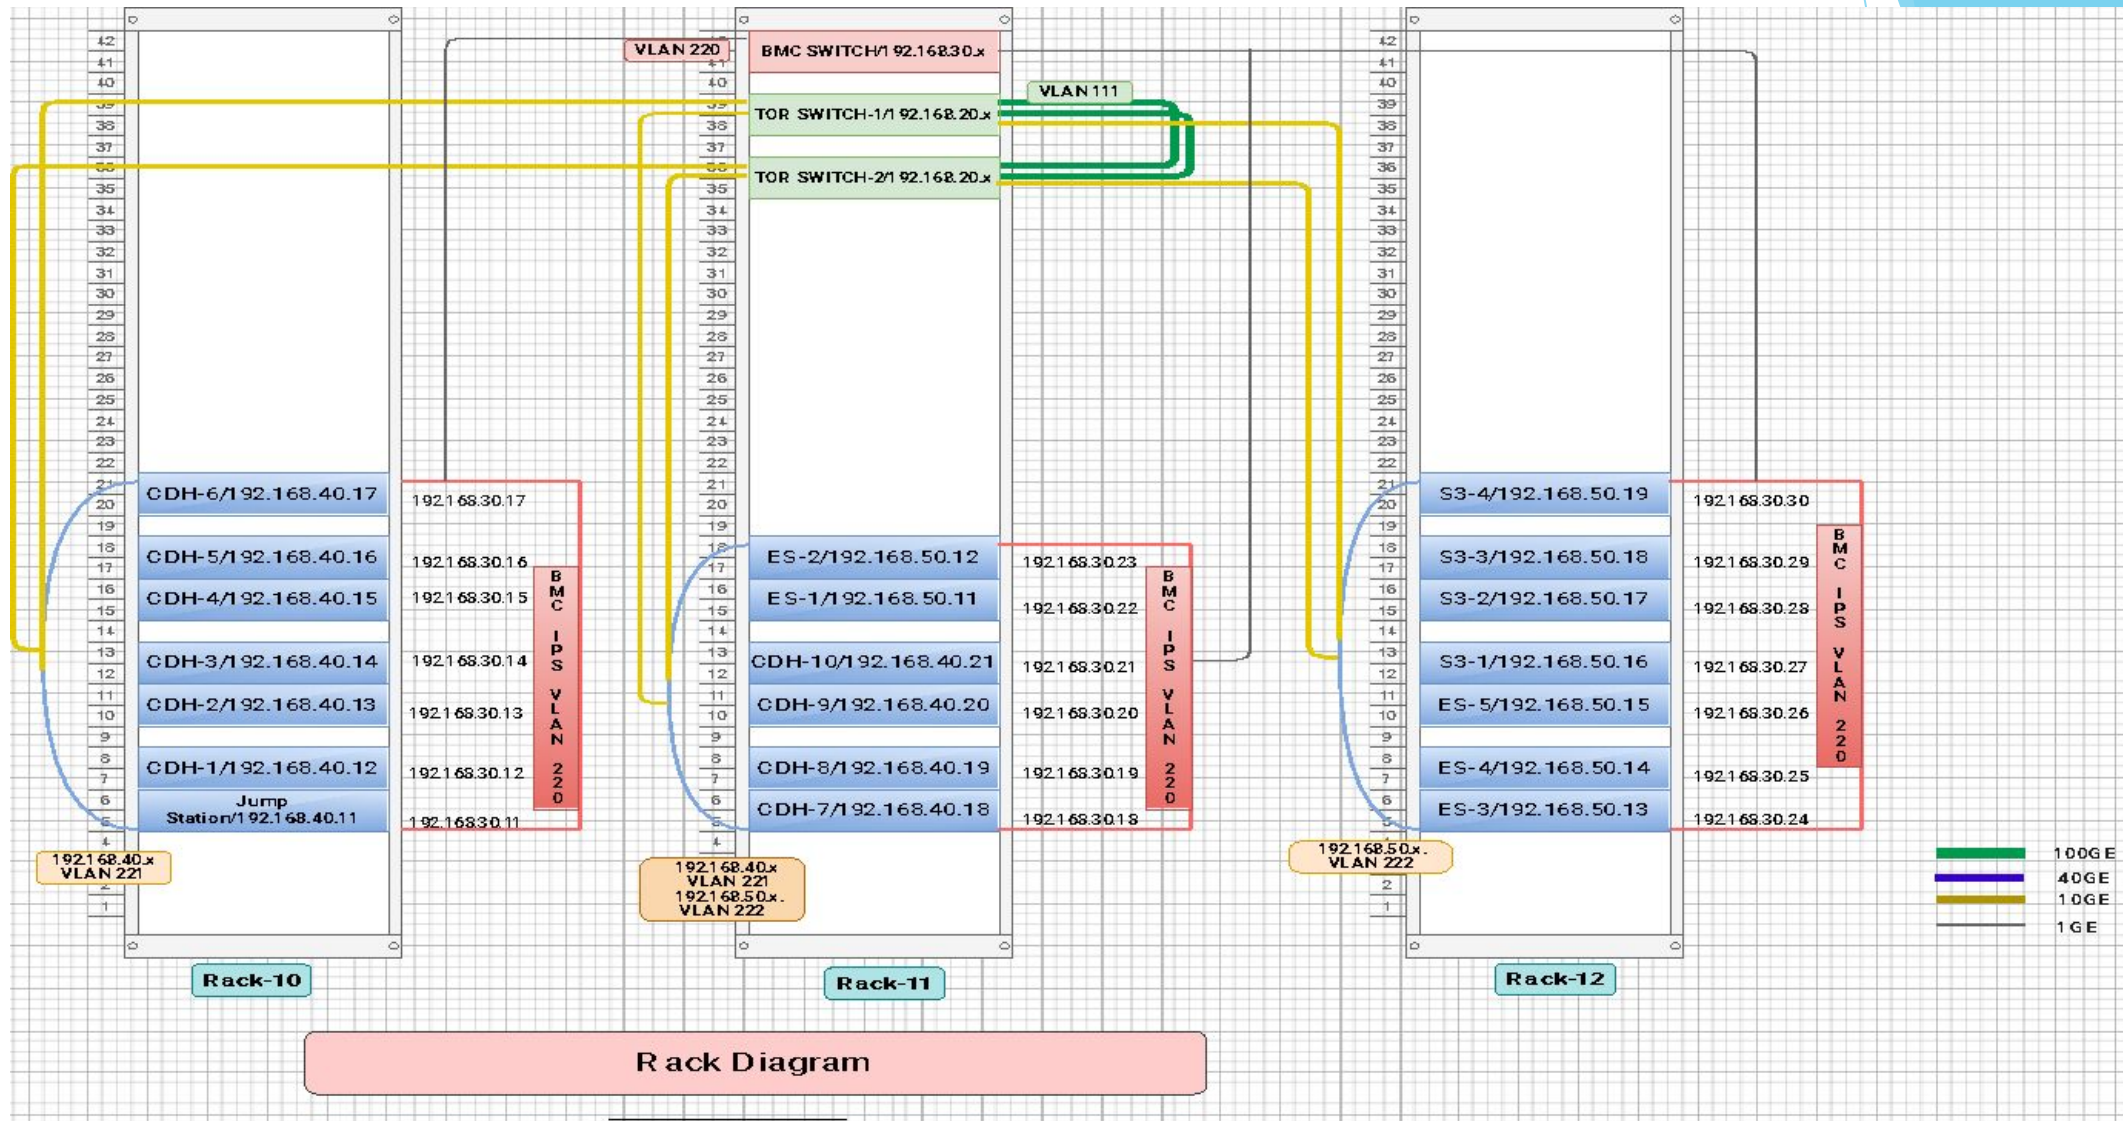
42
41
40
39
38
37
36
35
34
33
32
31
30
29
28
27
26
25
24
23
22
21
20
19
18
17
16
15
14
13
12
11
10
9
8
7
6
5
4
3
2
1

CDH-6/192.168.40.17
CDH-5/192.168.40.16
CDH-4/192.168.40.15
CDH-3/192.168.40.14
CDH-2/192.168.40.13
CDH-1/192.168.40.12
Jump Station/192.168.40.11

192.168.30.17
192.168.30.16
192.168.30.15
192.168.30.14
192.168.30.13
192.168.30.12
192.168.30.11

BMC IPS VLAN 220

192.168.40.x VLAN 221

Rack-10

VLAN 220
BMC SWITCH/192.168.30.x
VLAN 111
TOR SWITCH-1/192.168.20.x
TOR SWITCH-2/192.168.20.x

ES-2/192.168.50.12
ES-1/192.168.50.11
CDH-10/192.168.40.21
CDH-9/192.168.40.20
CDH-8/192.168.40.19
CDH-7/192.168.40.18

192.168.30.23
192.168.30.22
192.168.30.21
192.168.30.20
192.168.30.19
192.168.30.18

BMC IPS VLAN 220

192.168.40.x VLAN 221 192.168.50.x. VLAN 222

Rack-11

S3-4/192.168.50.19
S3-3/192.168.50.18
S3-2/192.168.50.17
S3-1/192.168.50.16
ES-5/192.168.50.15
ES-4/192.168.50.14
ES-3/192.168.50.13

192.168.30.30
192.168.30.29
192.168.30.28
192.168.30.27
192.168.30.26
192.168.30.25
192.168.30.24

BMC IPS VLAN 220

192.168.50.x. VLAN 222

Rack-12

100GE
40GE
10GE
1GE

Rack Diagram